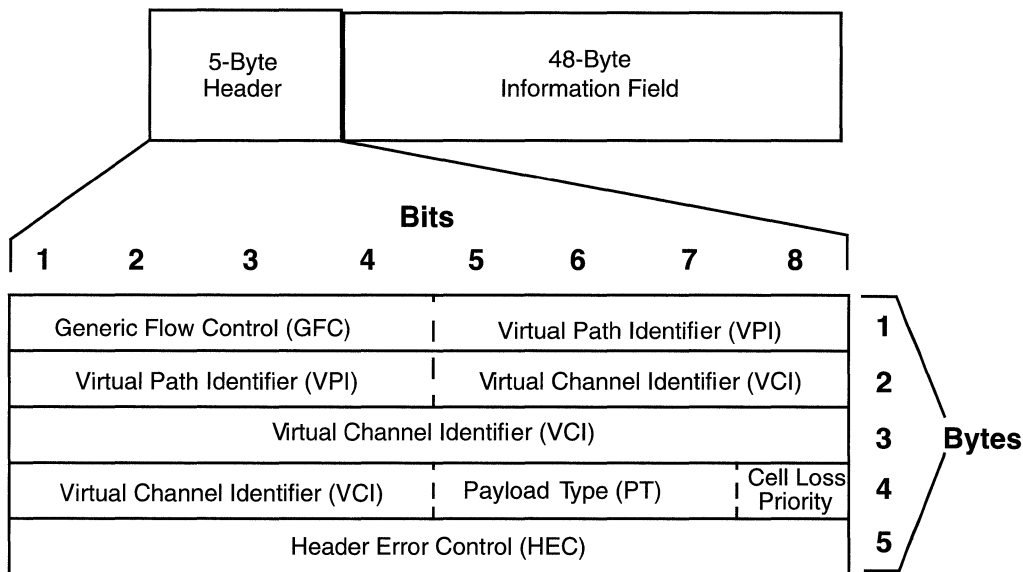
5-Byte Header

48-Byte Information Field

Bits

1 2 3 4 5 6 7 8

| Generic Flow Control (GFC) | | Virtual Path Identifier (VPI) | | 1 |
|---|---|---|---|---|
| Virtual Path Identifier (VPI) | | Virtual Channel Identifier (VCI) | | 2 |
| Virtual Channel Identifier (VCI) | | | | 3 |
| Virtual Channel Identifier (VCI) | | Payload Type (PT) | Cell Loss Priority | 4 |
| Header Error Control (HEC) | | | | 5 |

Bytes